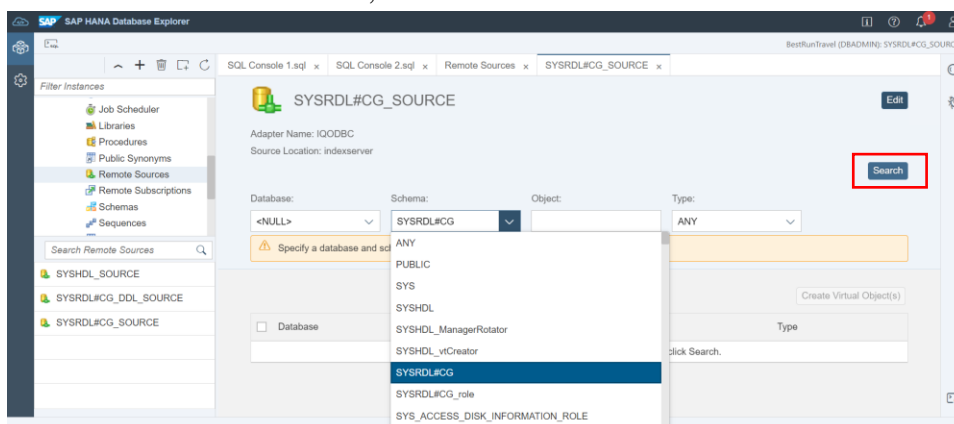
SAP HANA Database Explorer

BestRunTravel (DBADMIN): SYSRDL#CG_SOURC

Filter Instances

Job Scheduler
Libraries
Procedures
Public Synonyms
Remote Sources
Remote Subscriptions
Schemas
Sequences

Search Remote Sources

SYSHDL_SOURCE
SYSRDL#CG_DDL_SOURCE
SYSRDL#CG_SOURCE

SQL Console 1.sql × SQL Console 2.sql × Remote Sources × SYSRDL#CG_SOURCE ×

SYSRDL#CG_SOURCE

Edit

Adapter Name: IQODBC
Source Location: indexserver

Search

Database: <NULL>
Schema: SYSRDL#CG
Object:
Type: ANY

Specify a database and sc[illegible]

Create Virtual Object(s)

Database
Type
click Search.

ANY
PUBLIC
SYS
SYSHDL
SYSHDL_ManagerRotator
SYSHDL_vtCreator
SYSRDL#CG
SYSRDL#CG_role
SYS_ACCESS_DISK_INFORMATION_ROLE